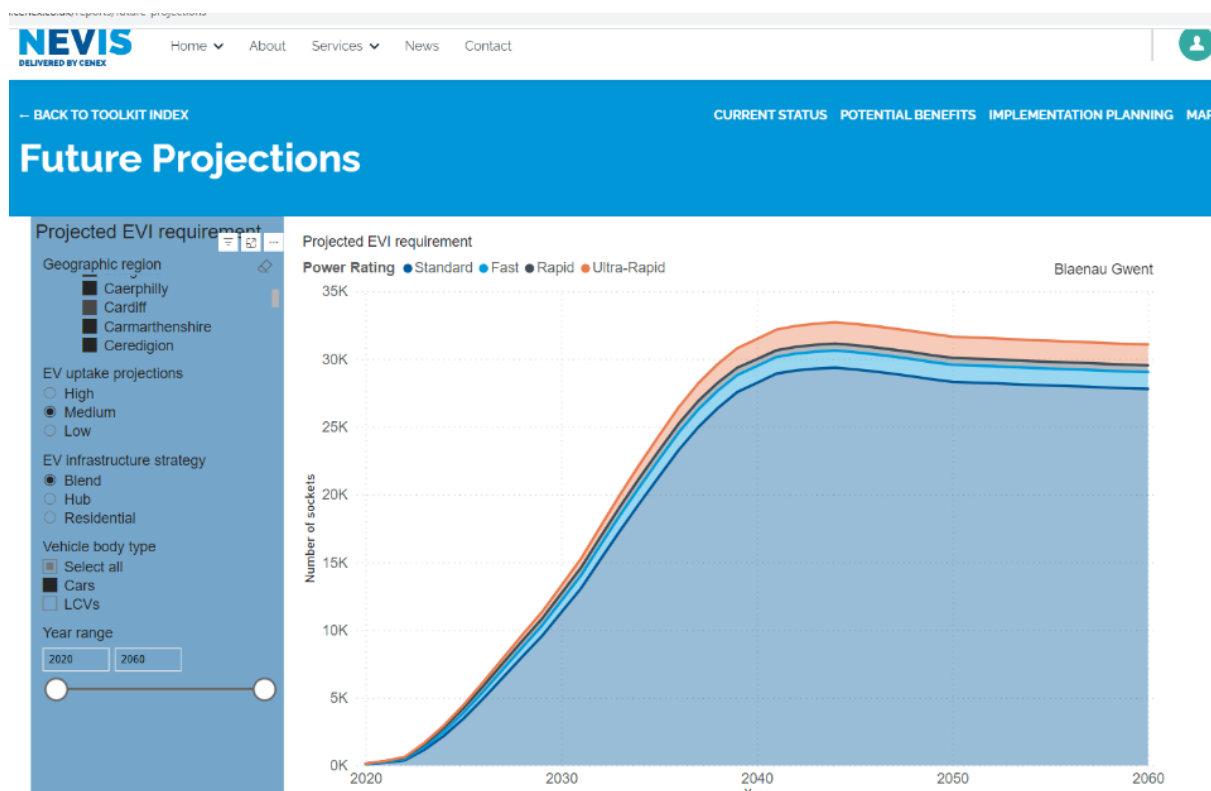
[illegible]/reports/future-projections

NEVIS
DELIVERED BY CENEX

Home About Services News Contact

← BACK TO TOOLKIT INDEX

CURRENT STATUS POTENTIAL BENEFITS IMPLEMENTATION PLANNING MAR

Future Projections

Projected EVI requirement

Geographic region
Caerphilly
Cardiff
Carmarthenshire
Ceredigion

EV uptake projections
High
Medium
Low

EV infrastructure strategy
Blend
Hub
Residential

Vehicle body type
Select all
Cars
LCVs

Year range
2020
2060

Projected EVI requirement

Power Rating ● Standard ● Fast ● Rapid ● Ultra-Rapid

Blaenau Gwent

35K
30K
25K
20K
15K
10K
5K
0K

Number of sockets

2020 2030 2040 2050 2060